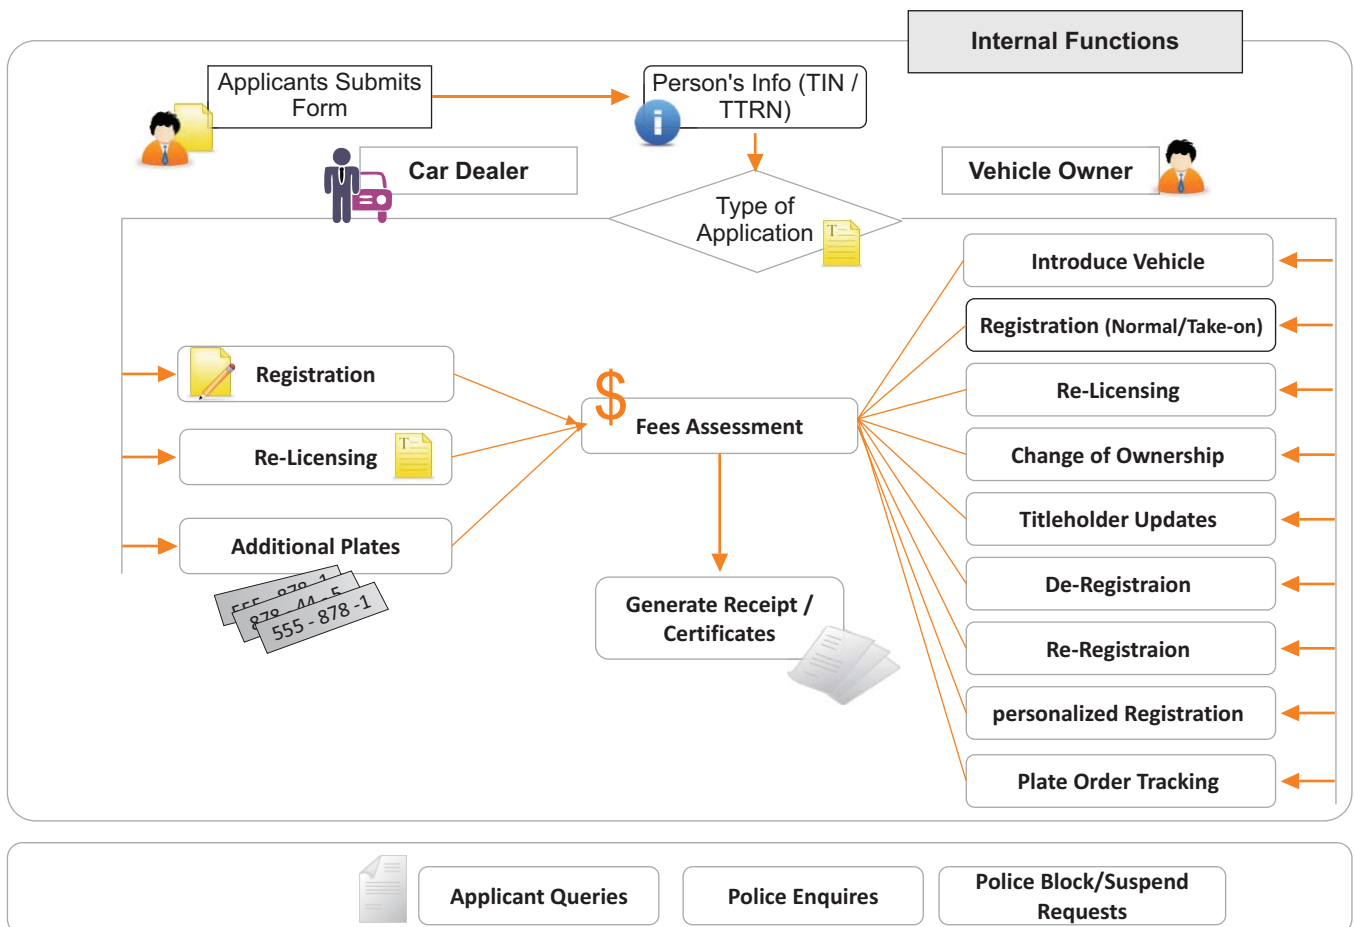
Internal Functions

Applicants Submits Form

Person's Info (TIN / TTRN)

Car Dealer

Vehicle Owner

Type of Application

Introduce Vehicle

Registration (Normal/Take-on)

Re-Licensing

Change of Ownership

Titleholder Updates

De-Registraion

Re-Registraion

personalized Registration

Plate Order Tracking

Registration

Re-Licensing

Additional Plates

$ Fees Assessment

Generate Receipt / Certificates

555 - 878 -1

Applicant Queries

Police Enquires

Police Block/Suspend Requests